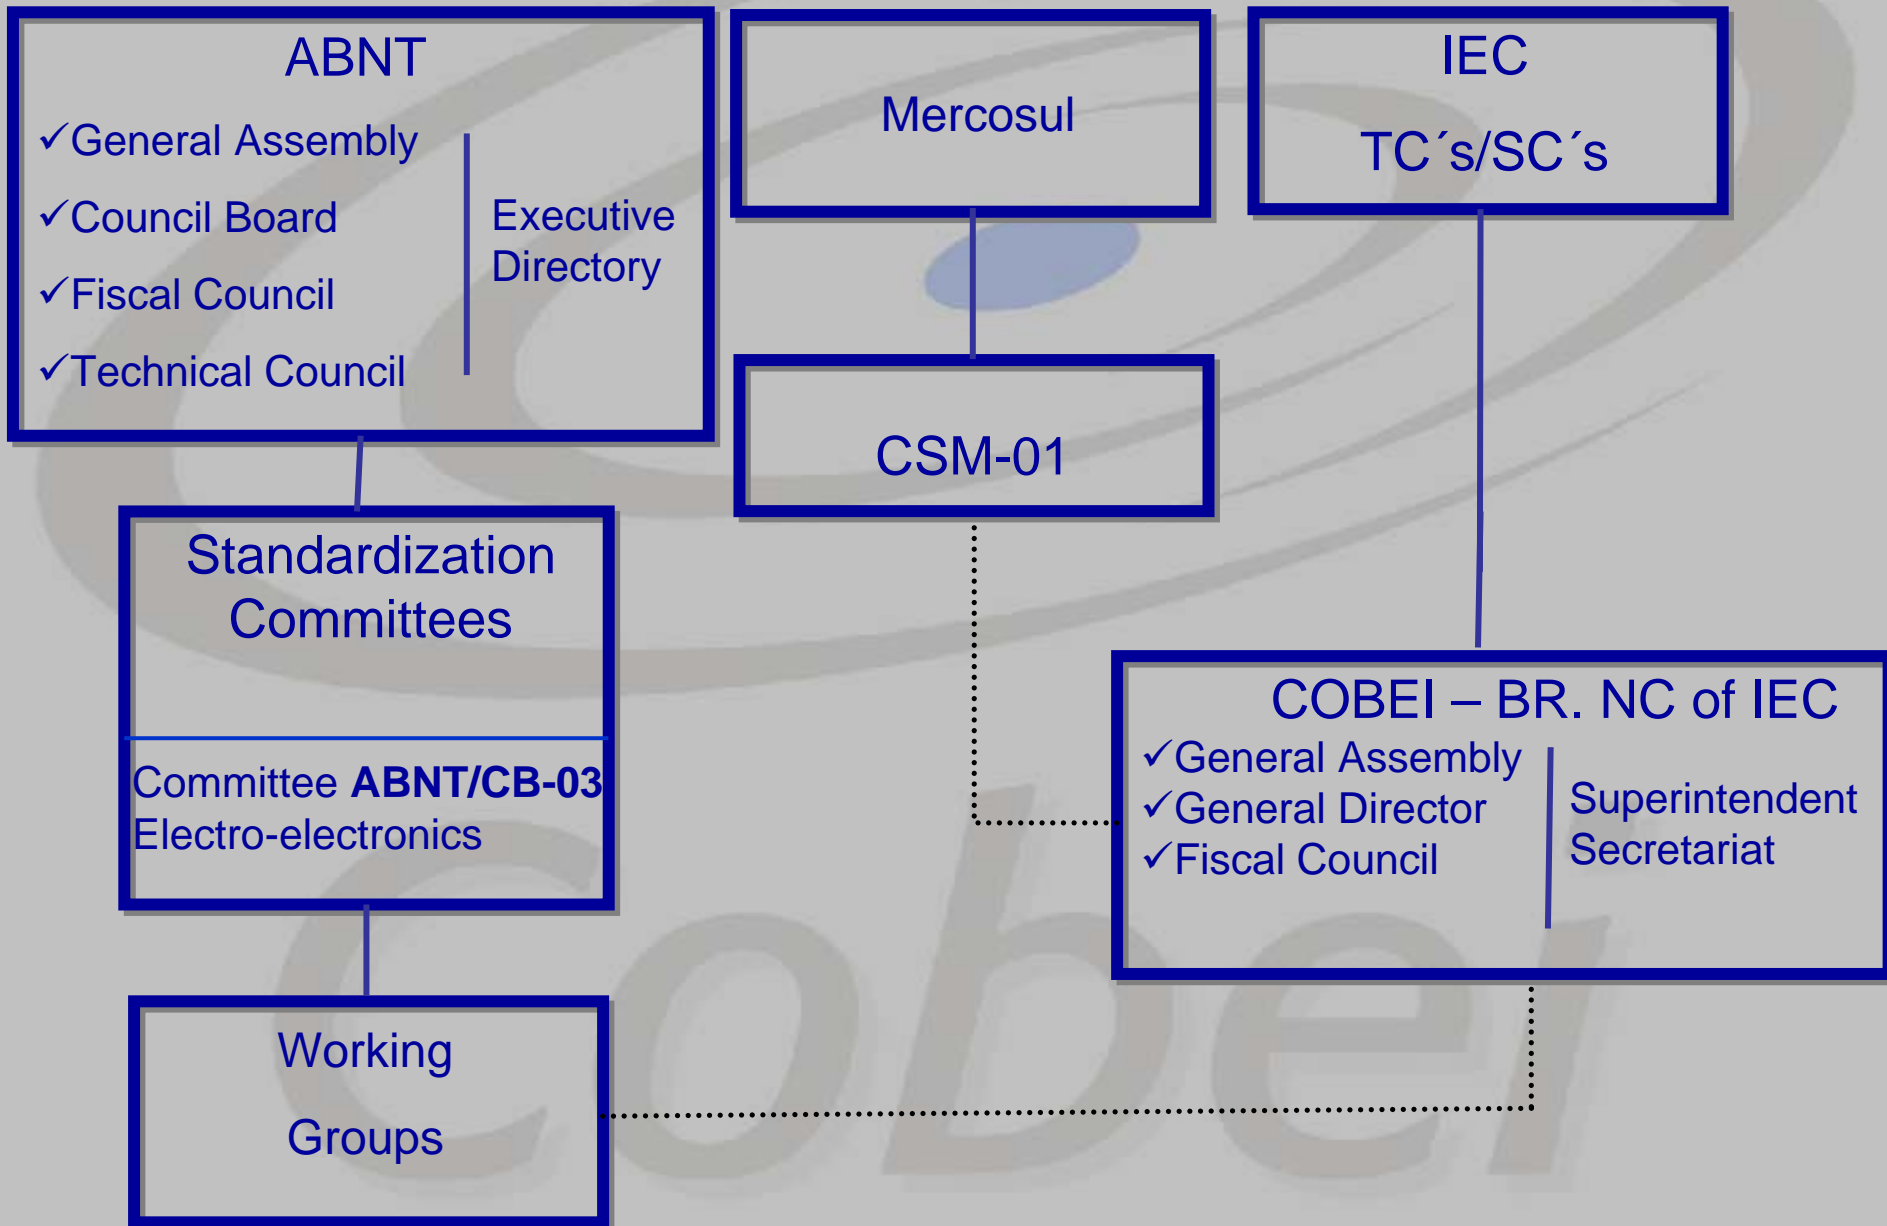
ABNT

✓General Assembly
✓Council Board
✓Fiscal Council
✓Technical Council

Executive Directory

Mercosul

IEC

TC´s/SC´s

CSM-01

Standardization Committees

Committee **ABNT/CB-03** Electro-electronics

COBEI – BR. NC of IEC

✓General Assembly
✓General Director
✓Fiscal Council

Superintendent Secretariat

Working Groups

Cobei